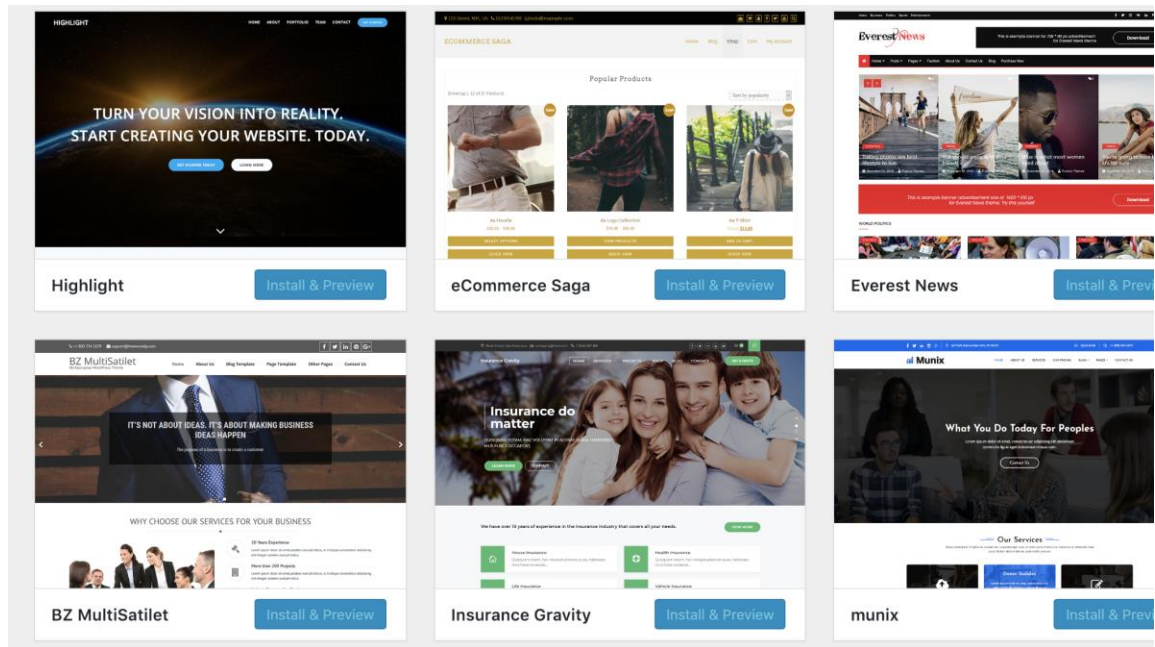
HIGHLIGHT
HOME ABOUT PORTFOLIO TEAM CONTACT

TURN YOUR VISION INTO REALITY.
START CREATING YOUR WEBSITE. TODAY.

LEARN MORE

Highlight
Install & Preview

ECOMMERCE SAGA
Home Blog Shop Cart My account

Popular Products

Sale
Sale
Sale

SELECT OPTIONS
VIEW PRODUCTS
ADD TO CART
QUICK VIEW
QUICK VIEW
QUICK VIEW

eCommerce Saga
Install & Preview

Everest News
Download

WORLD POLITICS

This is example banner advertisement area of 1920 * 150 px created for Everest News theme. Try it out yourself.
Download

Everest News
Install & Previ

BZ MultiSatilet
Home About Us Blog Template Page Template Other Pages Contact Us

IT'S NOT ABOUT IDEAS. IT'S ABOUT MAKING BUSINESS IDEAS HAPPEN

WHY CHOOSE OUR SERVICES FOR YOUR BUSINESS

20 Years Experience
More than 200 Projects

BZ MultiSatilet
Install & Preview

Insurance Gravity

Insurance do matter

LEARN MORE
CONTACT

We have over 10 years of experience in the insurance industry that covers all your needs.

House Insurance
Health Insurance
Life Insurance
Vehicle Insurance

Insurance Gravity
Install & Preview

Munix

What You Do Today For Peoples

Contact Us

Our Services

munix
Install & Previ